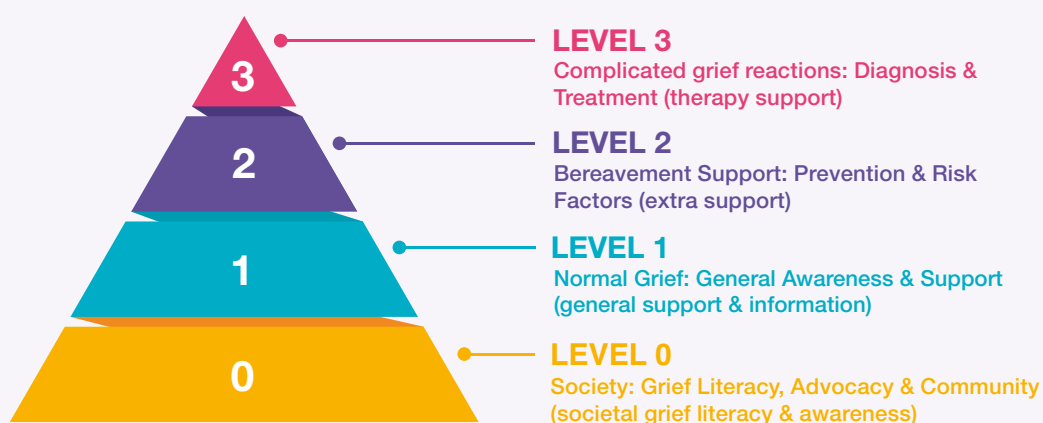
3

2

1

0

LEVEL 3
Complicated grief reactions: Diagnosis & Treatment (therapy support)

LEVEL 2
Bereavement Support: Prevention & Risk Factors (extra support)

LEVEL 1
Normal Grief: General Awareness & Support (general support & information)

LEVEL 0
Society: Grief Literacy, Advocacy & Community (societal grief literacy & awareness)